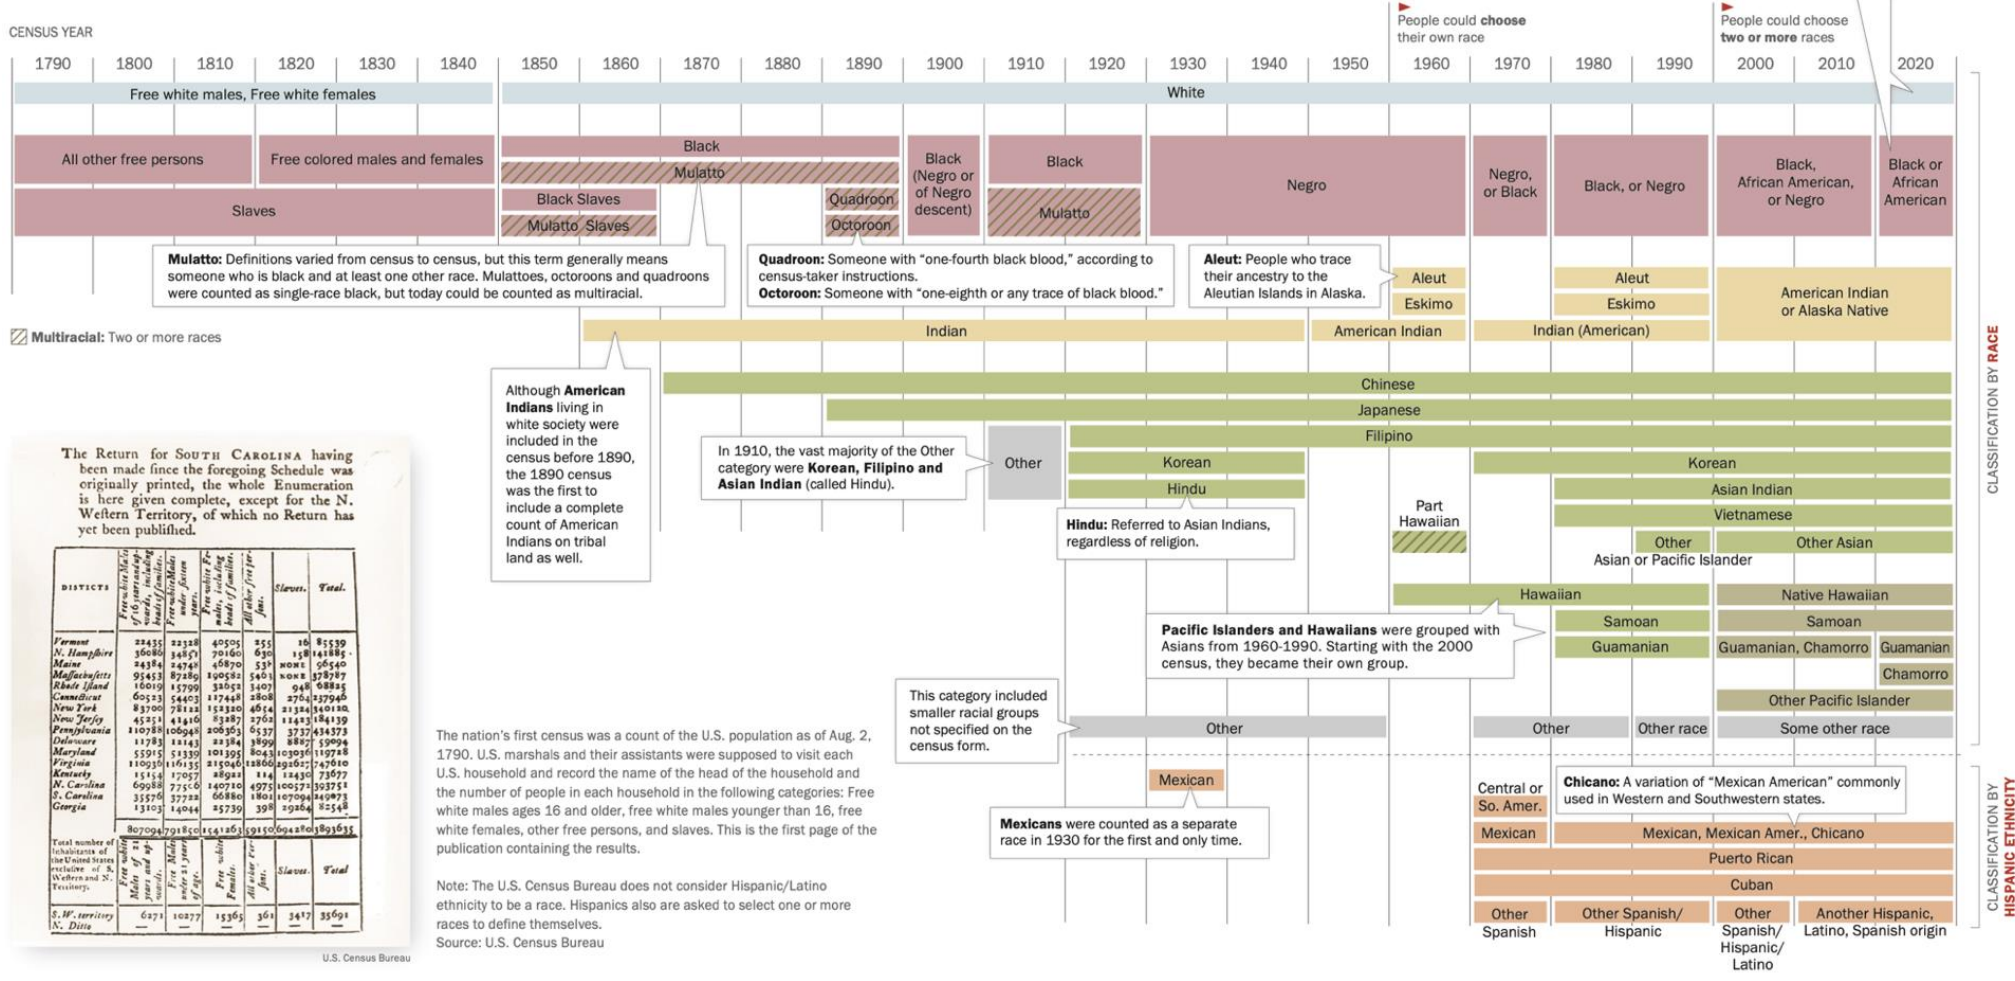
CENSUS YEAR

1790 1800 1810 1820 1830 1840 1850 1860 1870 1880 1890 1900 1910 1920 1930 1940 1950 1960 1970 1980 1990 2000 2010 2020

People could choose their own race

People could choose two or more races

Free white males, Free white females

White

All other free persons

Free colored males and females

Black

Mulatto

Black Slaves

Mulatto Slaves

Slaves

Quadroon

Octoroon

Black (Negro or of Negro descent)

Black

Mulatto

Negro

Negro, or Black

Black, or Negro

Black, African American, or Negro

Black or African American

Mulatto: Definitions varied from census to census, but this term generally means someone who is black and at least one other race. Mulattoes, octoroons and quadroons were counted as single-race black, but today could be counted as multiracial.

Quadroon: Someone with "one-fourth black blood," according to census-taker instructions.
Octoroon: Someone with "one-eighth or any trace of black blood."

Aleut: People who trace their ancestry to the Aleutian Islands in Alaska.

Aleut

Eskimo

Aleut

Eskimo

American Indian or Alaska Native

Multiracial: Two or more races

Indian

American Indian

Indian (American)

Although American Indians living in white society were included in the census before 1890, the 1890 census was the first to include a complete count of American Indians on tribal land as well.

Chinese

Japanese

Filipino

In 1910, the vast majority of the Other category were Korean, Filipino and Asian Indian (called Hindu).

Other

Korean

Hindu

Korean

Asian Indian

Vietnamese

Hindu: Referred to Asian Indians, regardless of religion.

Part Hawaiian

Other

Other Asian

Asian or Pacific Islander

Hawaiian

Native Hawaiian

Samoan

Samoan

Guamanian

Guamanian, Chamorro

Guamanian

Chamorro

Pacific Islanders and Hawaiians were grouped with Asians from 1960-1990. Starting with the 2000 census, they became their own group.

Other Pacific Islander

This category included smaller racial groups not specified on the census form.

Other

Other

Other race

Some other race

CLASSIFICATION BY RACE

The Return for SOUTH CAROLINA having been made ſince the foregoing Schedule was originally printed, the whole Enumeration is here given complete, except for the N. Weſtern Territory, of which no Return has yet been publiſhed.

U.S. Census Bureau

The nation's first census was a count of the U.S. population as of Aug. 2, 1790. U.S. marshals and their assistants were supposed to visit each U.S. household and record the name of the head of the household and the number of people in each household in the following categories: Free white males ages 16 and older, free white males younger than 16, free white females, other free persons, and slaves. This is the first page of the publication containing the results.

Note: The U.S. Census Bureau does not consider Hispanic/Latino ethnicity to be a race. Hispanics also are asked to select one or more races to define themselves.
Source: U.S. Census Bureau

Mexican

Mexicans were counted as a separate race in 1930 for the first and only time.

Central or So. Amer.

Chicano: A variation of "Mexican American" commonly used in Western and Southwestern states.

Mexican

Mexican, Mexican Amer., Chicano

Puerto Rican

Cuban

Other Spanish

Other Spanish/ Hispanic

Other Spanish/ Hispanic/ Latino

Another Hispanic, Latino, Spanish origin

CLASSIFICATION BY HISPANIC ETHNICITY